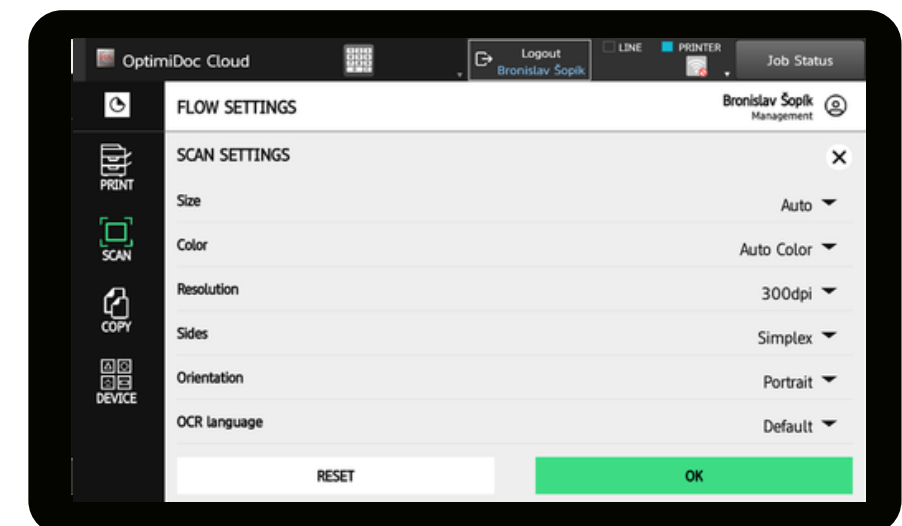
OptimiDoc Cloud

Logout
Bronislav Šopík

LINE

PRINTER

Job Status

FLOW SETTINGS

Bronislav Šopík
Management

PRINT

SCAN

COPY

DEVICE

SCAN SETTINGS

| | |
|---|---|
| Size | Auto |
| Color | Auto Color |
| Resolution | 300dpi |
| Sides | Simplex |
| Orientation | Portrait |
| OCR language | Default |

RESET

OK